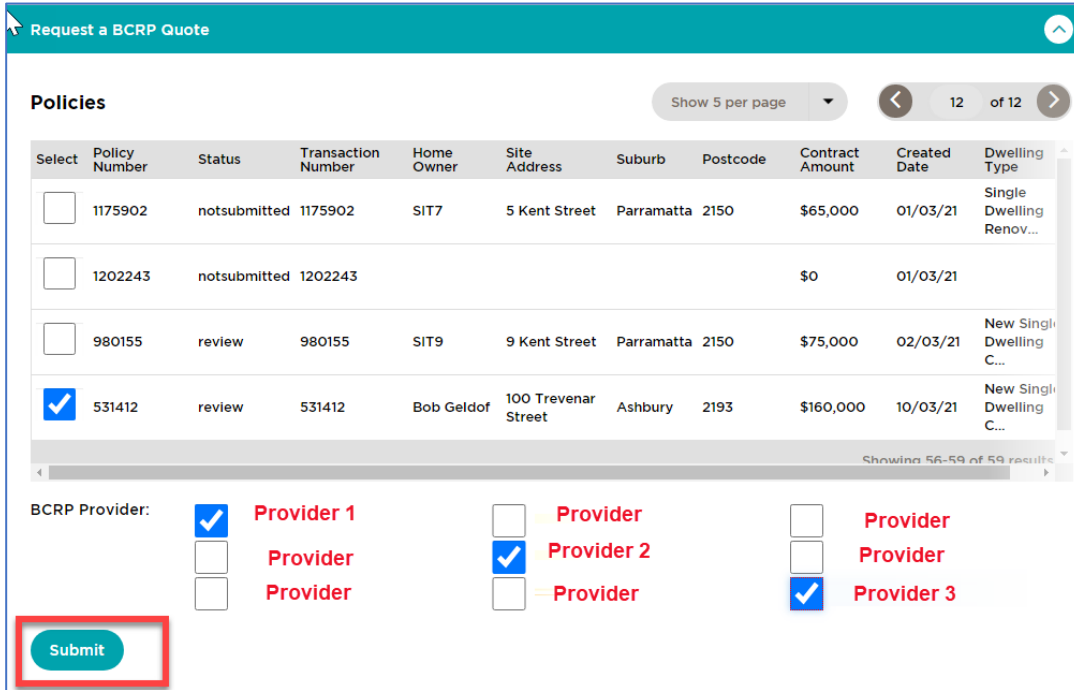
Request a BCRP Quote

Policies

Show 5 per page

12 of 12

| Select | Policy Number | Status | Transaction Number | Home Owner | Site Address | Suburb | Postcode | Contract Amount | Created Date | Dwelling Type |
|---|---|---|---|---|---|---|---|---|---|---|
| | 1175902 | notsubmitted | 1175902 | SIT7 | 5 Kent Street | Parramatta | 2150 | $65,000 | 01/03/21 | Single Dwelling Renov... |
| | 1202243 | notsubmitted | 1202243 | | | | | $0 | 01/03/21 | |
| | 980155 | review | 980155 | SIT9 | 9 Kent Street | Parramatta | 2150 | $75,000 | 02/03/21 | New Singl Dwelling C... |
| | 531412 | review | 531412 | Bob Geldof | 100 Trevenar Street | Ashbury | 2193 | $160,000 | 10/03/21 | New Singl Dwelling C... |

Showing 56-59 of 59 results

BCRP Provider:

Provider 1
Provider
Provider

Provider
Provider 2
Provider

Provider
Provider
Provider 3

Submit